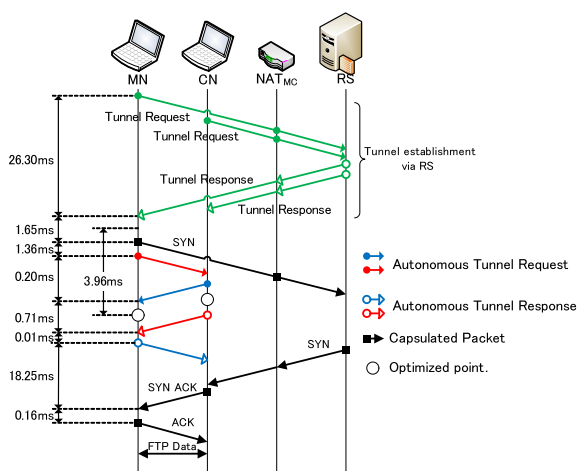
MN
CN
$NAT_{MC}$
RS

26.30ms
Tunnel Request
Tunnel Request
Tunnel establishment via RS
Tunnel Response
Tunnel Response

1.65ms
1.36ms
SYN
0.20ms
3.96ms
Autonomous Tunnel Request
Autonomous Tunnel Response
0.71ms
0.01ms
Capsulated Packet
SYN
Optimized point.
18.25ms
SYN ACK
0.16ms
ACK
FTP Data